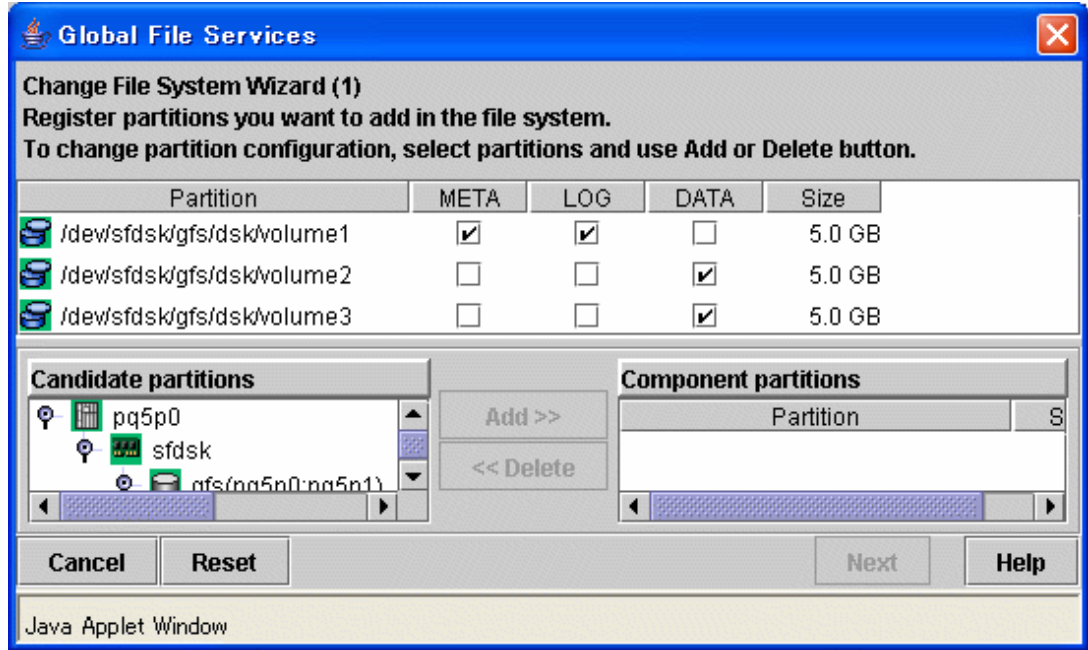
Global File Services

Change File System Wizard (1)
Register partitions you want to add in the file system.
To change partition configuration, select partitions and use Add or Delete button.

| Partition | META | LOG | DATA | Size |
|---|---|---|---|---|
| /dev/sfdsk/gfs/dsk/volume1 | ☑ | ☑ | ☐ | 5.0 GB |
| /dev/sfdsk/gfs/dsk/volume2 | ☐ | ☐ | ☑ | 5.0 GB |
| /dev/sfdsk/gfs/dsk/volume3 | ☐ | ☐ | ☑ | 5.0 GB |

Candidate partitions
pq5p0
sfdsk
gfs(pq5p0:pq5p1)

Add >>
<< Delete

Component partitions
Partition
S

Cancel
Reset
Next
Help

Java Applet Window